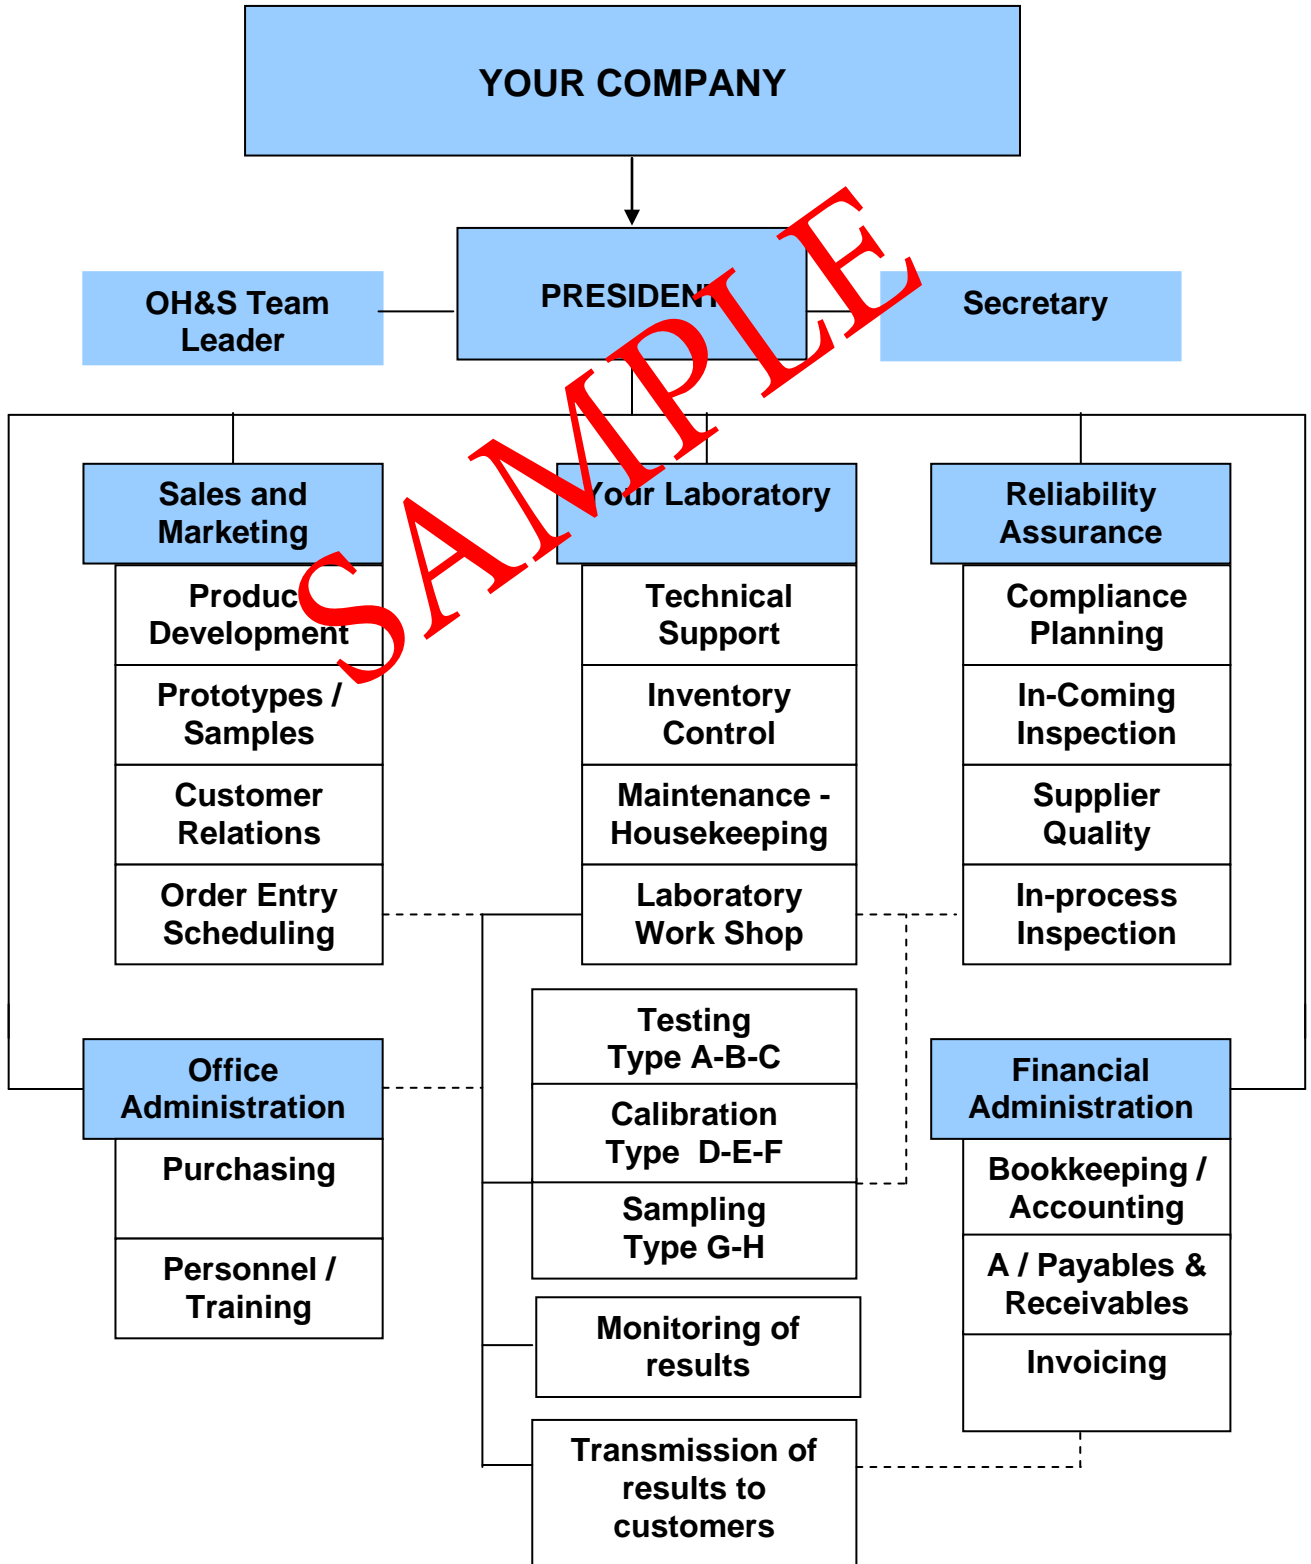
YOUR COMPANY

OH&S Team Leader

PRESIDENT

Secretary

SAMPLE

Sales and Marketing

Product Development

Prototypes / Samples

Customer Relations

Order Entry Scheduling

Your Laboratory

Technical Support

Inventory Control

Maintenance - Housekeeping

Laboratory Work Shop

Reliability Assurance

Compliance Planning

In-Coming Inspection

Supplier Quality

In-process Inspection

Testing Type A-B-C

Calibration Type D-E-F

Sampling Type G-H

Office Administration

Purchasing

Personnel / Training

Financial Administration

Bookkeeping / Accounting

A / Payables & Receivables

Invoicing

Monitoring of results

Transmission of results to customers